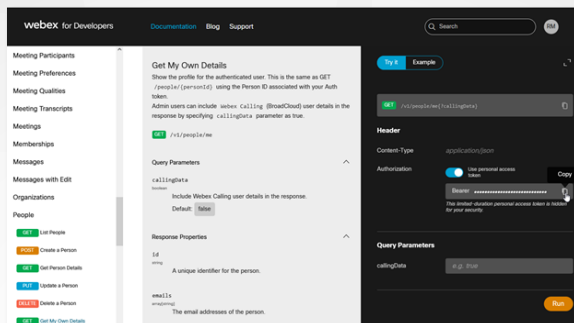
webex for Developers Documentation Blog Support Search RM

Meeting Participants
Meeting Preferences
Meeting Qualities
Meeting Transcripts
Meetings
Memberships
Messages
Messages with Edit
Organizations
People
GET List People
POST Create a Person
GET Get Person Details
PUT Update a Person
DELETE Delete a Person
GET Get My Own Details

Get My Own Details

Show the profile for the authenticated user. This is the same as GET /people/{personId} using the Person ID associated with your Auth token.

Admin users can include Webex Calling (BroadCloud) user details in the response by specifying callingData parameter as true.

GET /v1/people/me

Query Parameters

callingData
boolean
Include Webex Calling user details in the response.
Default: false

Response Properties

id
string
A unique identifier for the person.

emails
array[string]
The email addresses of the person.

Try it Example

GET /v1/people/me{?callingData}

Header

Content-Type application/json

Authorization Use personal access token.

Bearer •••••••••••••••••••••••• Copy

This limited-duration personal access token is hidden for your security.

Query Parameters

callingData e.g. true

Run